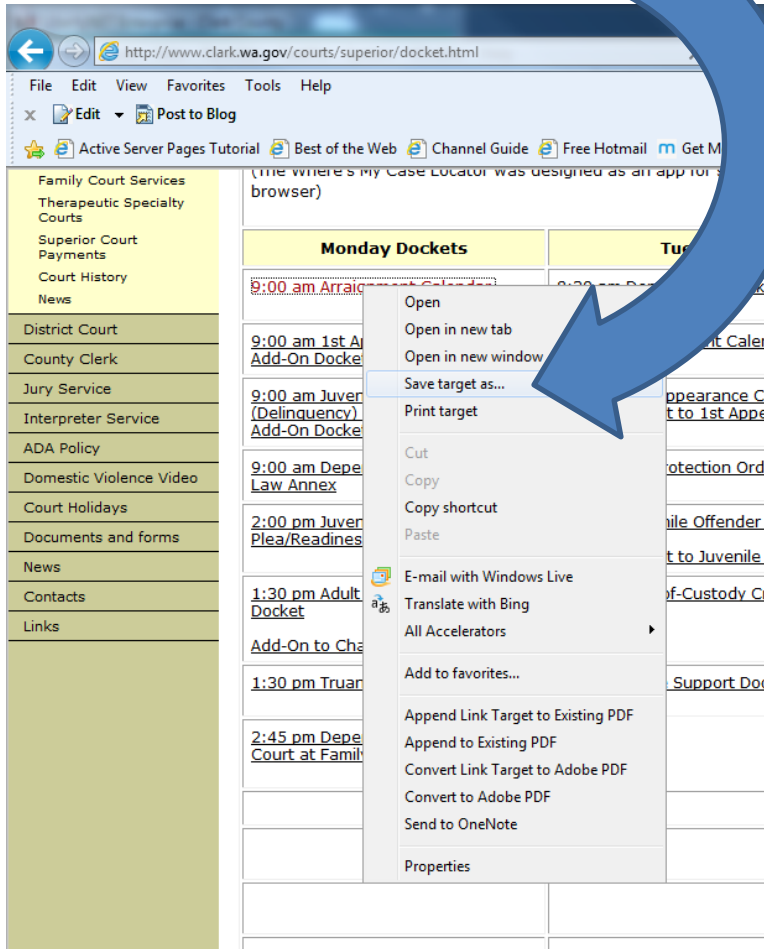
http://www.clark.wa.gov/courts/superior/docket.html

File Edit View Favorites Tools Help

Edit Post to Blog

Active Server Pages Tutorial Best of the Web Channel Guide Free Hotmail Get M

Family Court Services
Therapeutic Specialty Courts
Superior Court Payments
Court History
News

District Court
County Clerk
Jury Service
Interpreter Service
ADA Policy
Domestic Violence Video
Court Holidays
Documents and forms
News
Contacts
Links

(The Where's My Case Locator was designed as an app for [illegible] browser)

| Monday Dockets | Tu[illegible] |
|---|---|
| 9:00 am Arraignment Calendar | 8:30 am De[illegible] |
| 9:00 am 1st A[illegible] Add-On Docket | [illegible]nt Cale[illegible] |
| 9:00 am Juven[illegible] (Delinquency) Add-On Docket | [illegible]ppearance C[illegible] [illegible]t to 1st Appe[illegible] |
| 9:00 am Depe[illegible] Law Annex | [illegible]rotection Ord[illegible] |
| 2:00 pm Juven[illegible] Plea/Readines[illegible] | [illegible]nile Offender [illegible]t to Juvenile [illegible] |
| 1:30 pm Adult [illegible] Docket Add-On to Cha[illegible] | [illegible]of-Custody C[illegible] |
| 1:30 pm Truan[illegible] | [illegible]e Support Do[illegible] |
| 2:45 pm Depe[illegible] Court at Family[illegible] | |

Open
Open in new tab
Open in new window
Save target as...
Print target
Cut
Copy
Copy shortcut
Paste
E-mail with Windows Live
Translate with Bing
All Accelerators
Add to favorites...
Append Link Target to Existing PDF
Append to Existing PDF
Convert Link Target to Adobe PDF
Convert to Adobe PDF
Send to OneNote
Properties